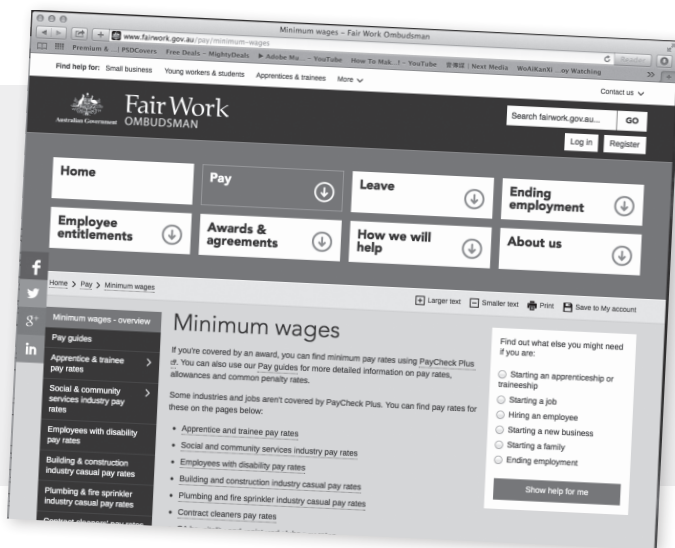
Minimum wages – Fair Work Ombudsman

www.fairwork.gov.au/pay/minimum-wages

Premium & ...| PSDCovers Free Deals – MightyDeals Adobe Mu... – YouTube How To Mak...! – YouTube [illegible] | Next Media WoAiKanXi ...oy Watching

Reader

Find help for: Small business Young workers & students Apprentices & trainees More

Contact us

Australian Government Fair Work OMBUDSMAN

Search fairwork.gov.au... GO

Log in Register

Home

Pay

Leave

Ending employment

Employee entitlements

Awards & agreements

How we will help

About us

Home > Pay > Minimum wages

Larger text Smaller text Print Save to My account

Minimum wages - overview

Pay guides

Apprentice & trainee pay rates

Social & community services industry pay rates

Employees with disability pay rates

Building & construction industry casual pay rates

Plumbing & fire sprinkler industry casual pay rates

Contract cleaners' pay rates

Minimum wages

If you're covered by an award, you can find minimum pay rates using PayCheck Plus. You can also use our Pay guides for more detailed information on pay rates, allowances and common penalty rates.

Some industries and jobs aren't covered by PayCheck Plus. You can find pay rates for these on the pages below:

- Apprentice and trainee pay rates
- Social and community services industry pay rates
- Employees with disability pay rates
- Building and construction industry casual pay rates
- Plumbing and fire sprinkler industry casual pay rates
- Contract cleaners pay rates

Find out what else you might need if you are:

Starting an apprenticeship or traineeship
Starting a job
Hiring an employee
Starting a new business
Starting a family
Ending employment

Show help for me